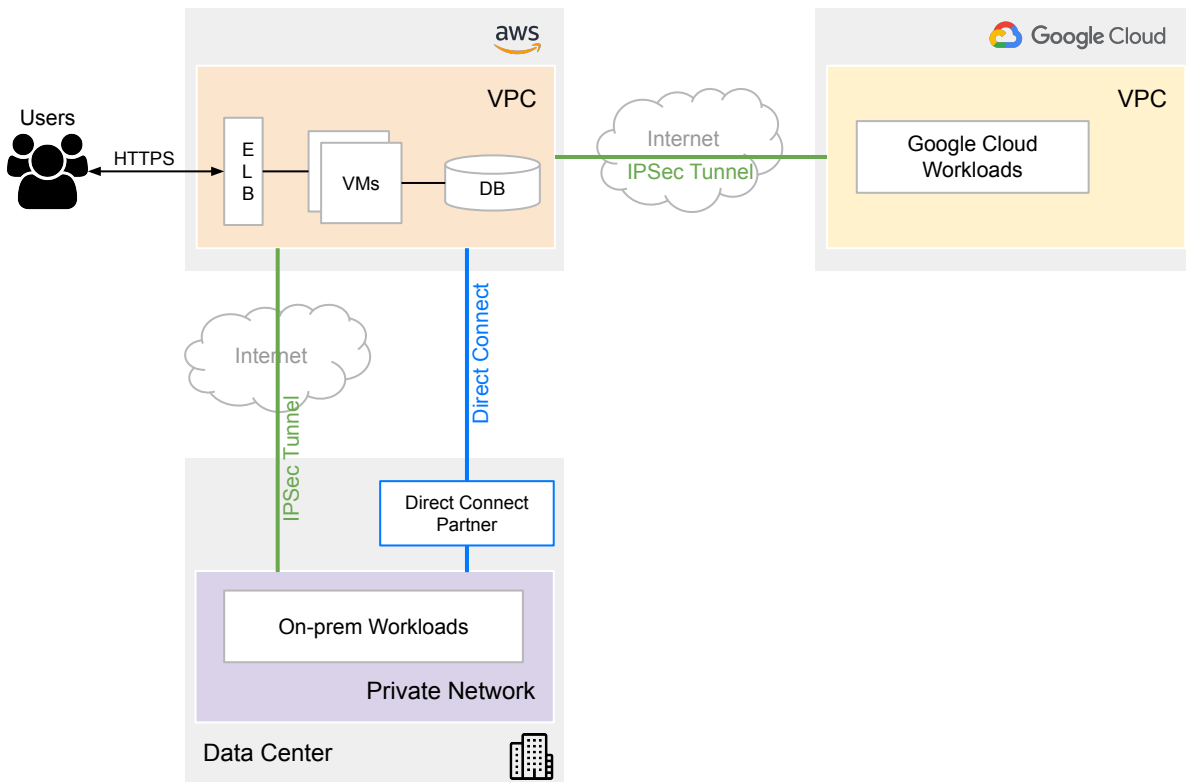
aws

Google Cloud

Users

HTTPS

VPC

E L B

VMs

DB

Internet

IPSec Tunnel

VPC

Google Cloud Workloads

Internet

IPSec Tunnel

Direct Connect

Direct Connect Partner

On-prem Workloads

Private Network

Data Center